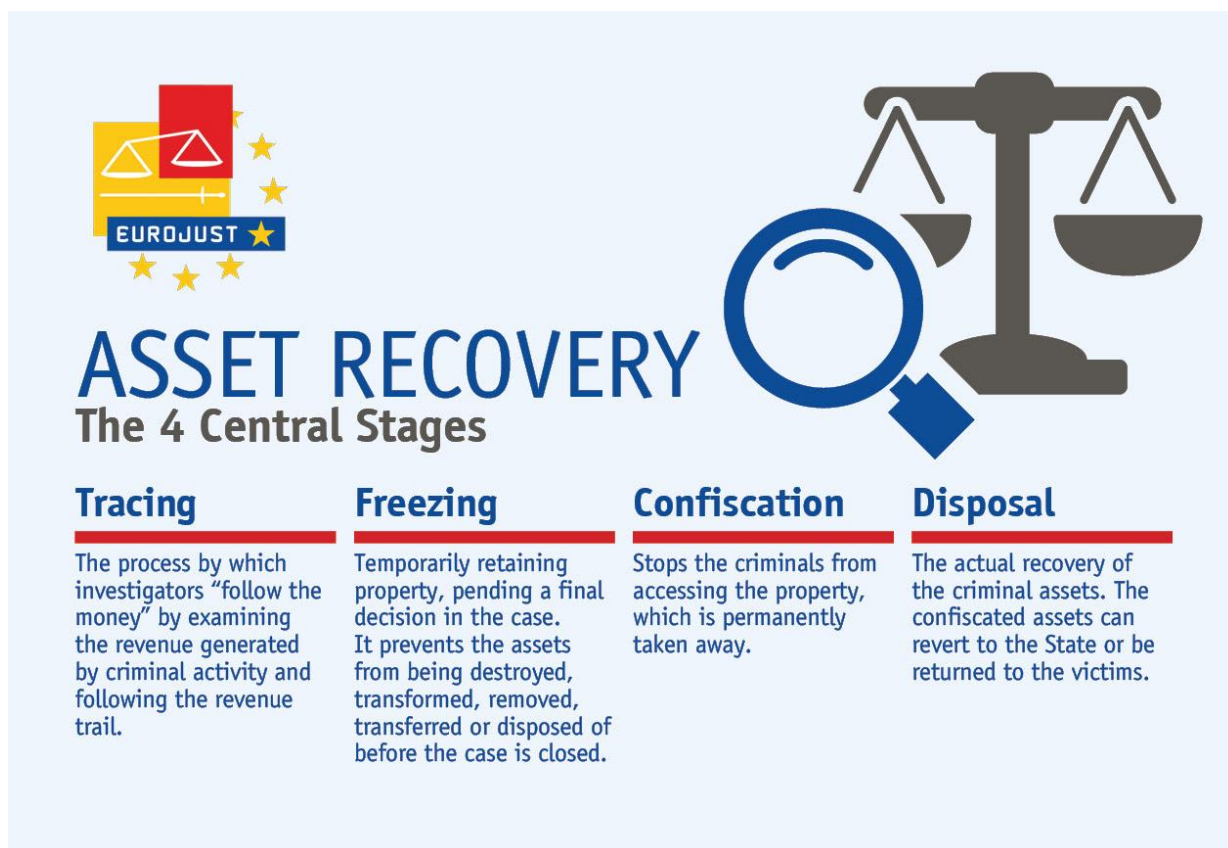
EUROJUST

ASSET RECOVERY
The 4 Central Stages

Tracing
The process by which investigators “follow the money” by examining the revenue generated by criminal activity and following the revenue trail.

Freezing
Temporarily retaining property, pending a final decision in the case. It prevents the assets from being destroyed, transformed, removed, transferred or disposed of before the case is closed.

Confiscation
Stops the criminals from accessing the property, which is permanently taken away.

Disposal
The actual recovery of the criminal assets. The confiscated assets can revert to the State or be returned to the victims.